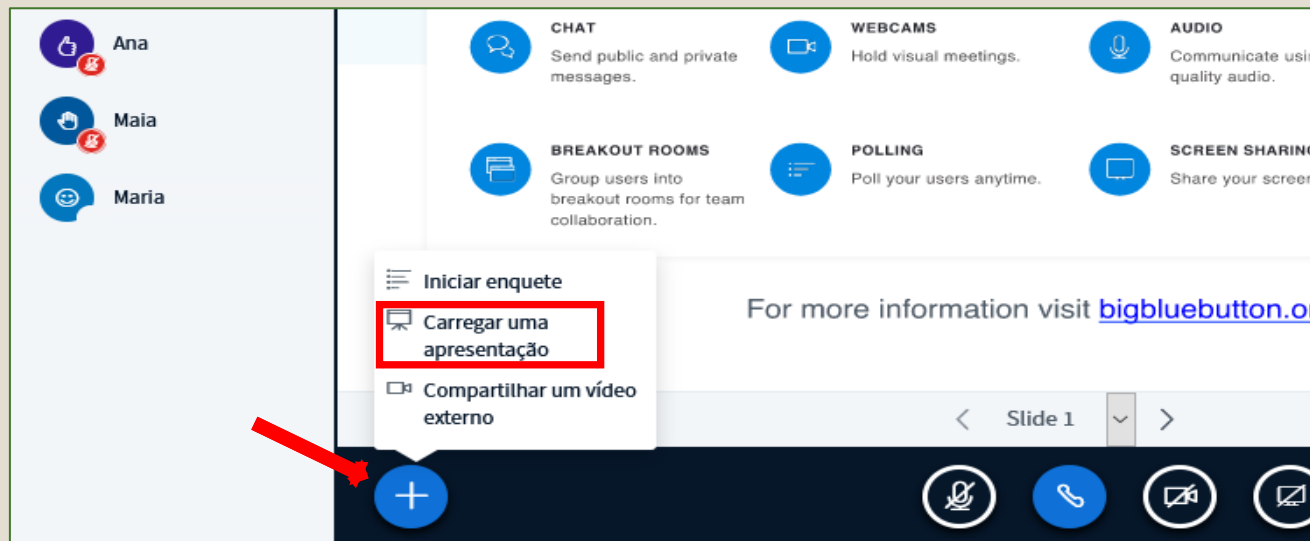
Ana
Maia
Maria

CHAT
Send public and private messages.

WEBCAMS
Hold visual meetings.

AUDIO
Communicate usi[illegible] quality audio.

BREAKOUT ROOMS
Group users into breakout rooms for team collaboration.

POLLING
Poll your users anytime.

SCREEN SHARIN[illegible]
Share your scree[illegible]

Iniciar enquete
Carregar uma apresentação
Compartilhar um vídeo externo

For more information visit bigbluebutton.o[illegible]

Slide 1